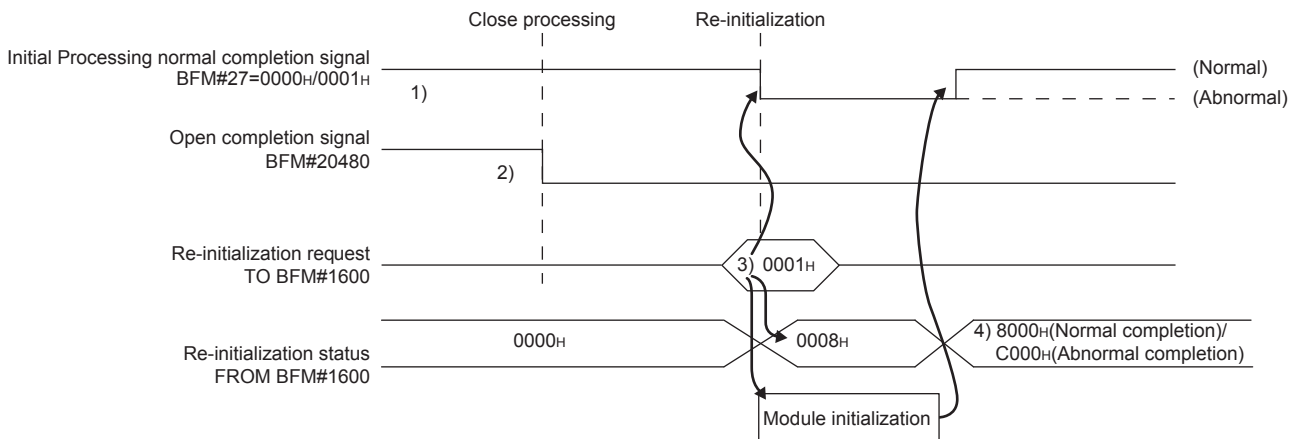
Close processing

Re-initialization

Initial Processing normal completion signal BFM#27=0000H/0001H

1)

(Normal)

(Abnormal)

Open completion signal BFM#20480

2)

Re-initialization request TO BFM#1600

3) 0001H

Re-initialization status FROM BFM#1600

0000H

0008H

4) 8000H(Normal completion)/ C000H(Abnormal completion)

Module initialization